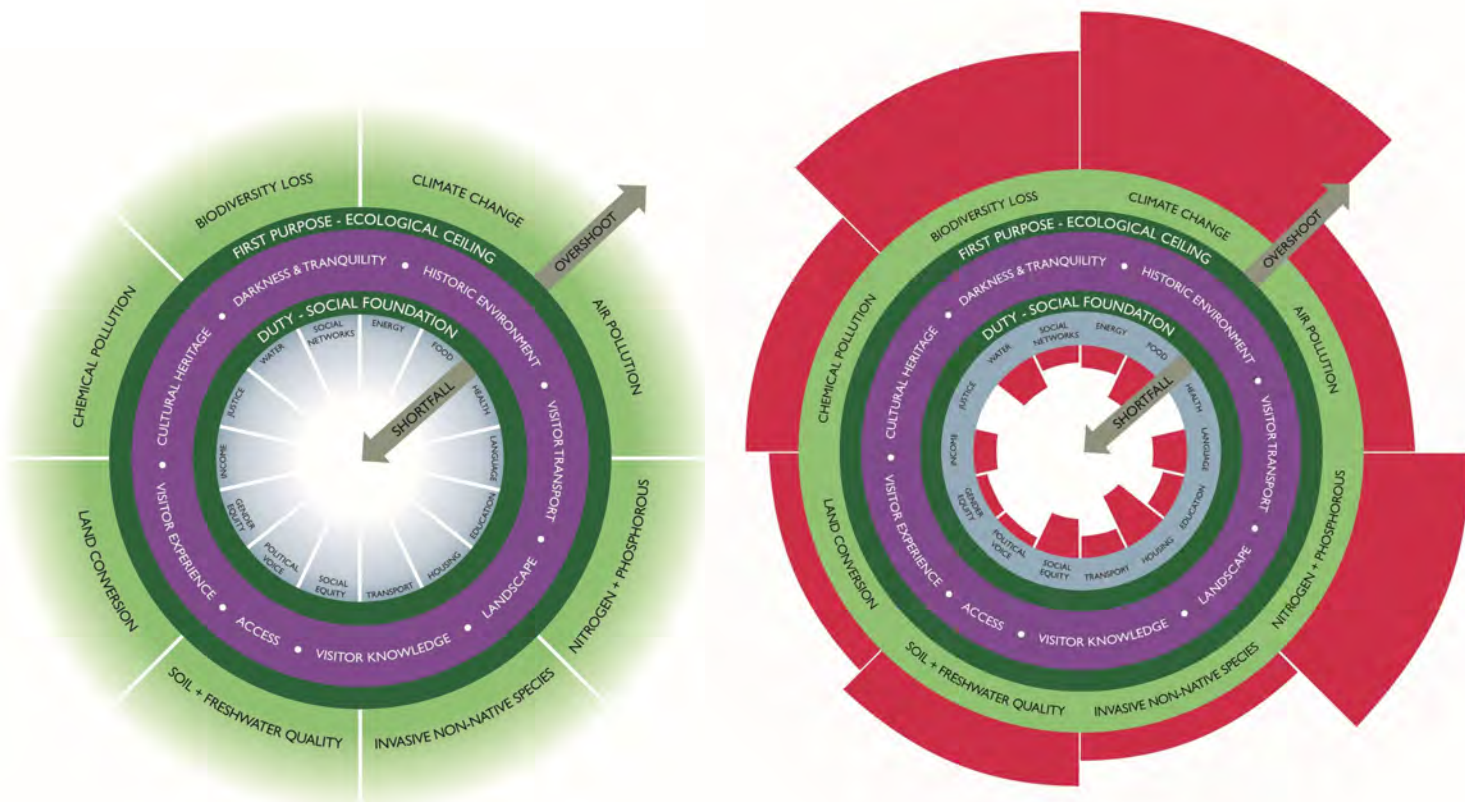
BIODIVERSITY LOSS
CLIMATE CHANGE
AIR POLLUTION
NITROGEN + PHOSPHOROUS
INVASIVE NON-NATIVE SPECIES
SOIL + FRESHWATER QUALITY
LAND CONVERSION
CHEMICAL POLLUTION
FIRST PURPOSE - ECOLOGICAL CEILING
OVERSHOOT
DARKNESS & TRANQUILITY • HISTORIC ENVIRONMENT • VISITOR TRANSPORT • LANDSCAPE • VISITOR KNOWLEDGE • ACCESS • VISITOR EXPERIENCE • CULTURAL HERITAGE
DUTY - SOCIAL FOUNDATION
SHORTFALL
ENERGY
FOOD
HEALTH
LANGUAGE
EDUCATION
HOUSING
TRANSPORT
SOCIAL EQUITY
POLITICAL VOICE
GENDER EQUITY
INCOME
JUSTICE
WATER
SOCIAL NETWORKS

BIODIVERSITY LOSS
CLIMATE CHANGE
AIR POLLUTION
NITROGEN + PHOSPHOROUS
INVASIVE NON-NATIVE SPECIES
SOIL + FRESHWATER QUALITY
LAND CONVERSION
CHEMICAL POLLUTION
FIRST PURPOSE - ECOLOGICAL CEILING
OVERSHOOT
DARKNESS & TRANQUILITY • HISTORIC ENVIRONMENT • VISITOR TRANSPORT • LANDSCAPE • VISITOR KNOWLEDGE • ACCESS • VISITOR EXPERIENCE • CULTURAL HERITAGE
DUTY - SOCIAL FOUNDATION
SHORTFALL
ENERGY
FOOD
HEALTH
LANGUAGE
EDUCATION
HOUSING
TRANSPORT
SOCIAL EQUITY
POLITICAL VOICE
GENDER EQUITY
INCOME
JUSTICE
WATER
SOCIAL NETWORKS